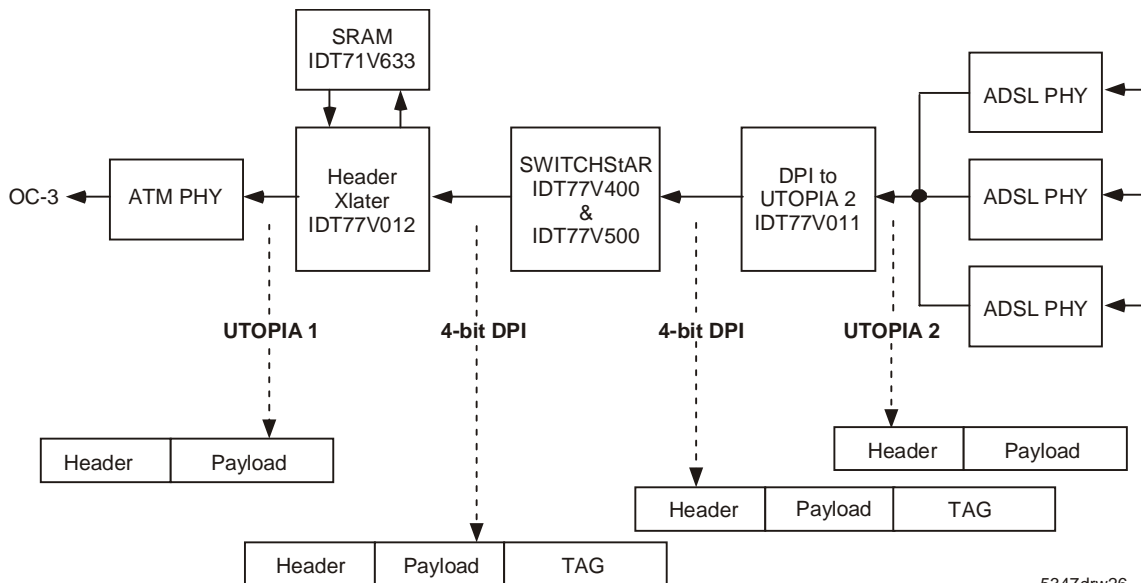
SRAM IDT71V633

OC-3

ATM PHY

Header Xlater IDT77V012

SWITCHStAR IDT77V400 & IDT77V500

DPI to UTOPIA 2 IDT77V011

ADSL PHY

ADSL PHY

ADSL PHY

UTOPIA 1

4-bit DPI

4-bit DPI

UTOPIA 2

| Header | Payload |
|---|---|

| Header | Payload |
|---|---|

| Header | Payload | TAG |
|---|---|---|

| Header | Payload | TAG |
|---|---|---|

5347drw26